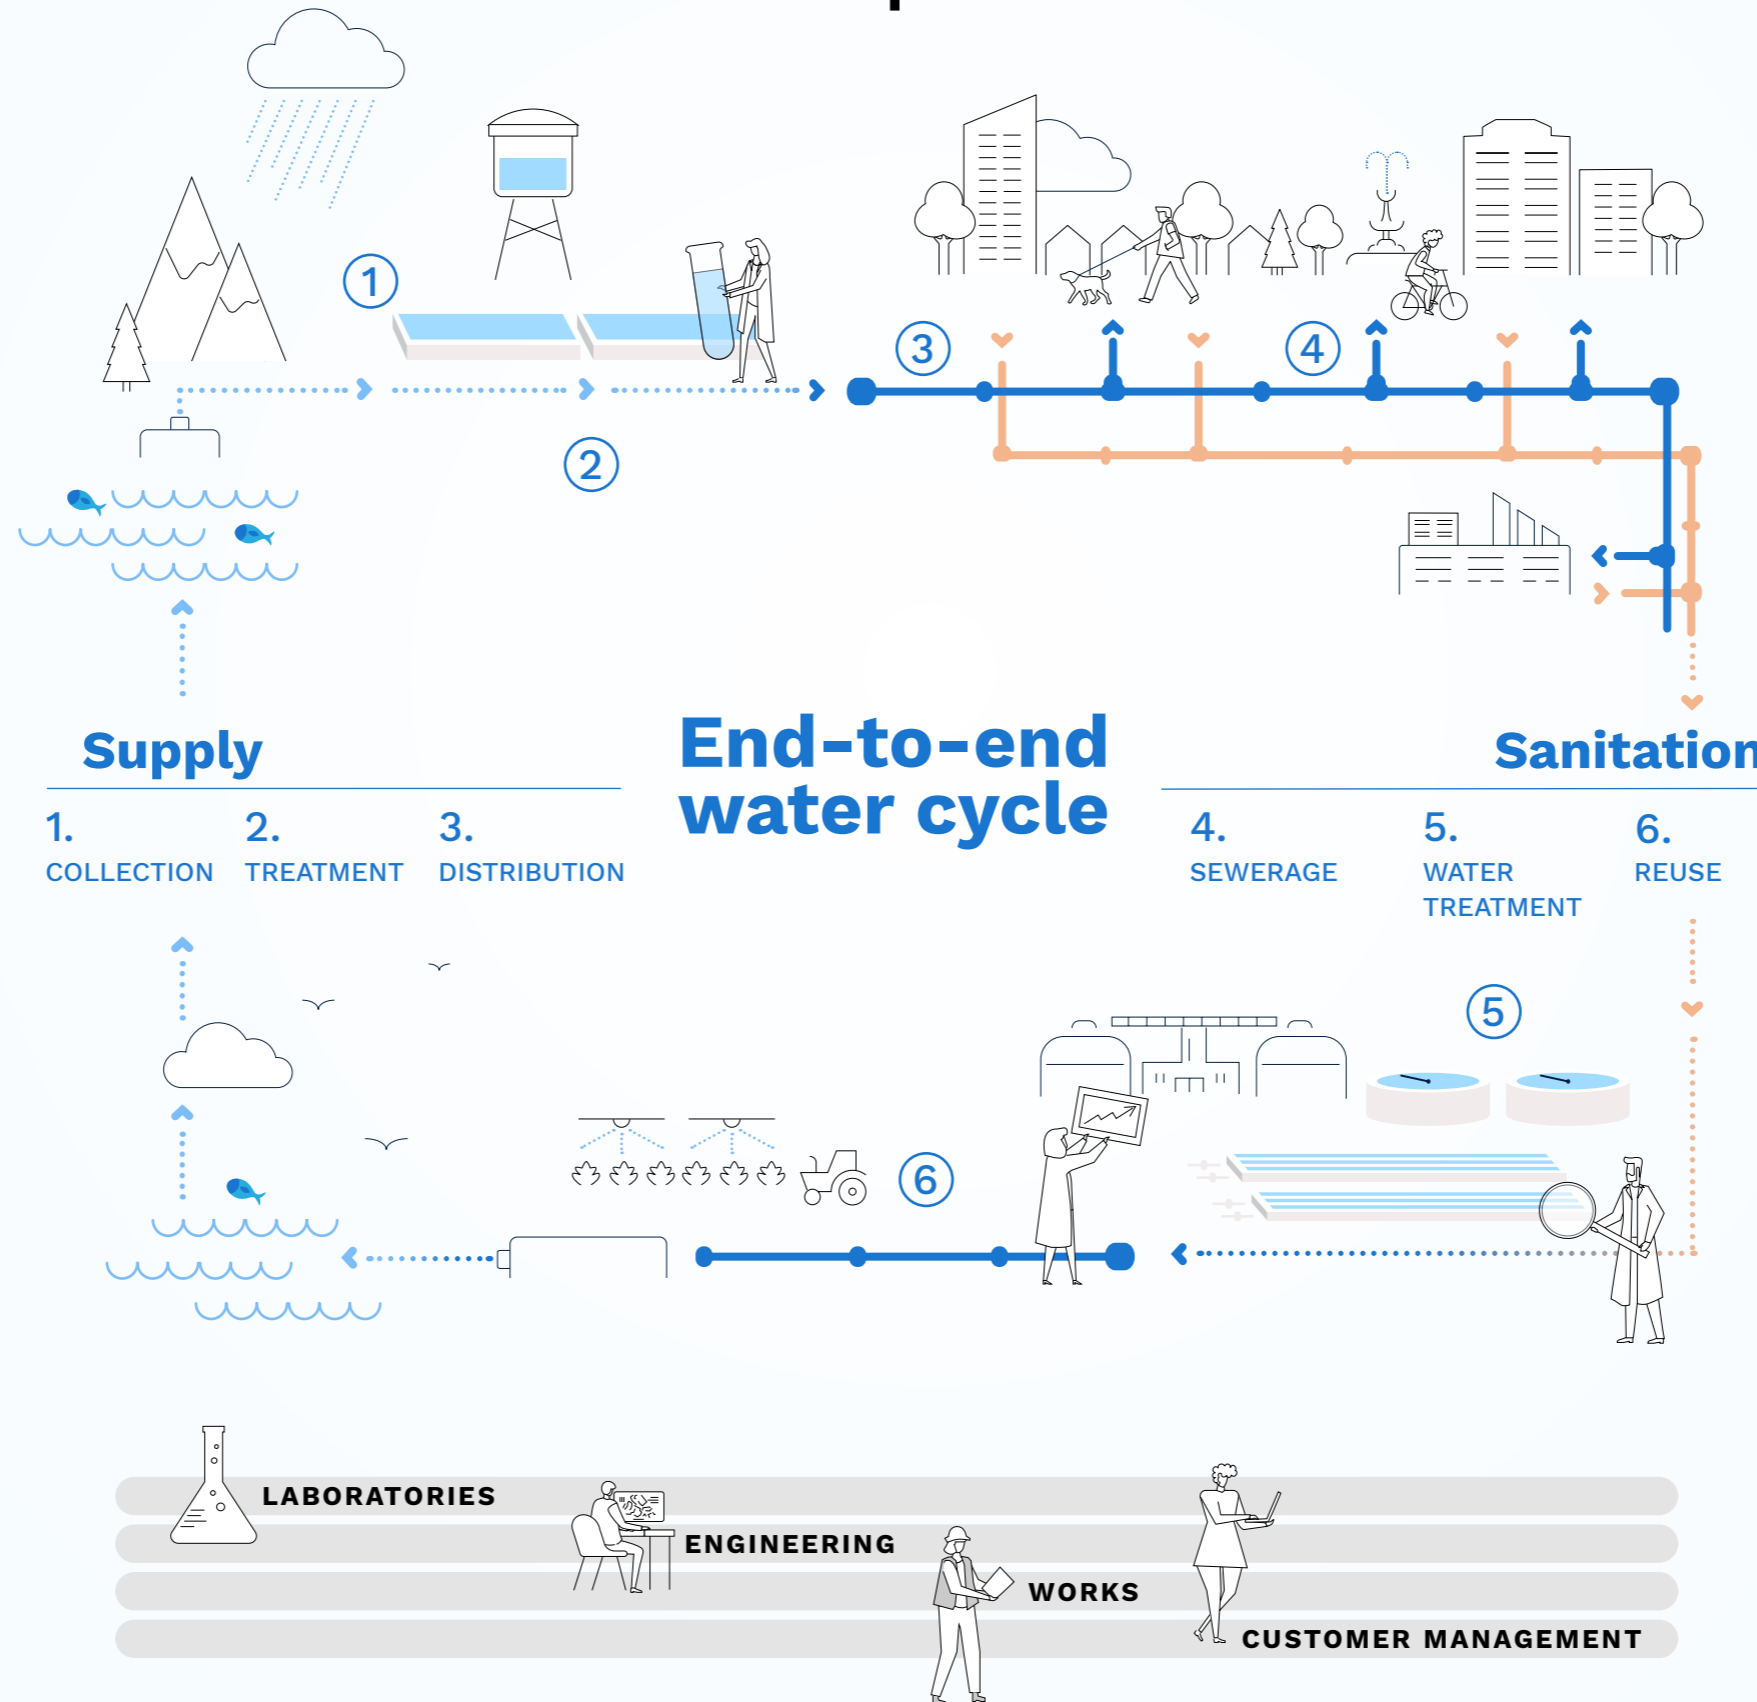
1

2

3

4

Supply

End-to-end water cycle

Sanitation

1.
COLLECTION

2.
TREATMENT

3.
DISTRIBUTION

4.
SEWERAGE

5.
WATER TREATMENT

6.
REUSE

5

6

LABORATORIES

ENGINEERING

WORKS

CUSTOMER MANAGEMENT